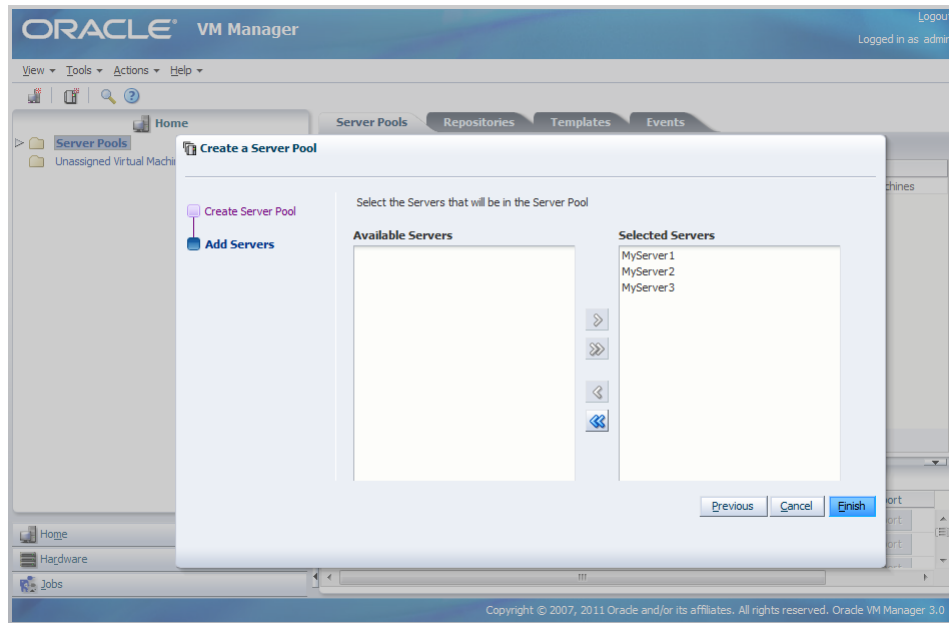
ORACLE® VM Manager

Logou

Logged in as admin

View ▾ Tools ▾ Actions ▾ Help ▾

Home

Server Pools

Unassigned Virtual Machi

Server Pools Repositories Templates Events

chines

Create a Server Pool

Create Server Pool

Add Servers

Select the Servers that will be in the Server Pool

Available Servers

Selected Servers

MyServer1
MyServer2
MyServer3

Previous Cancel Finish

ort

ort

ort

Home

Hardware

Jobs

Copyright © 2007, 2011 Oracle and/or its affiliates. All rights reserved. Oracle VM Manager 3.0